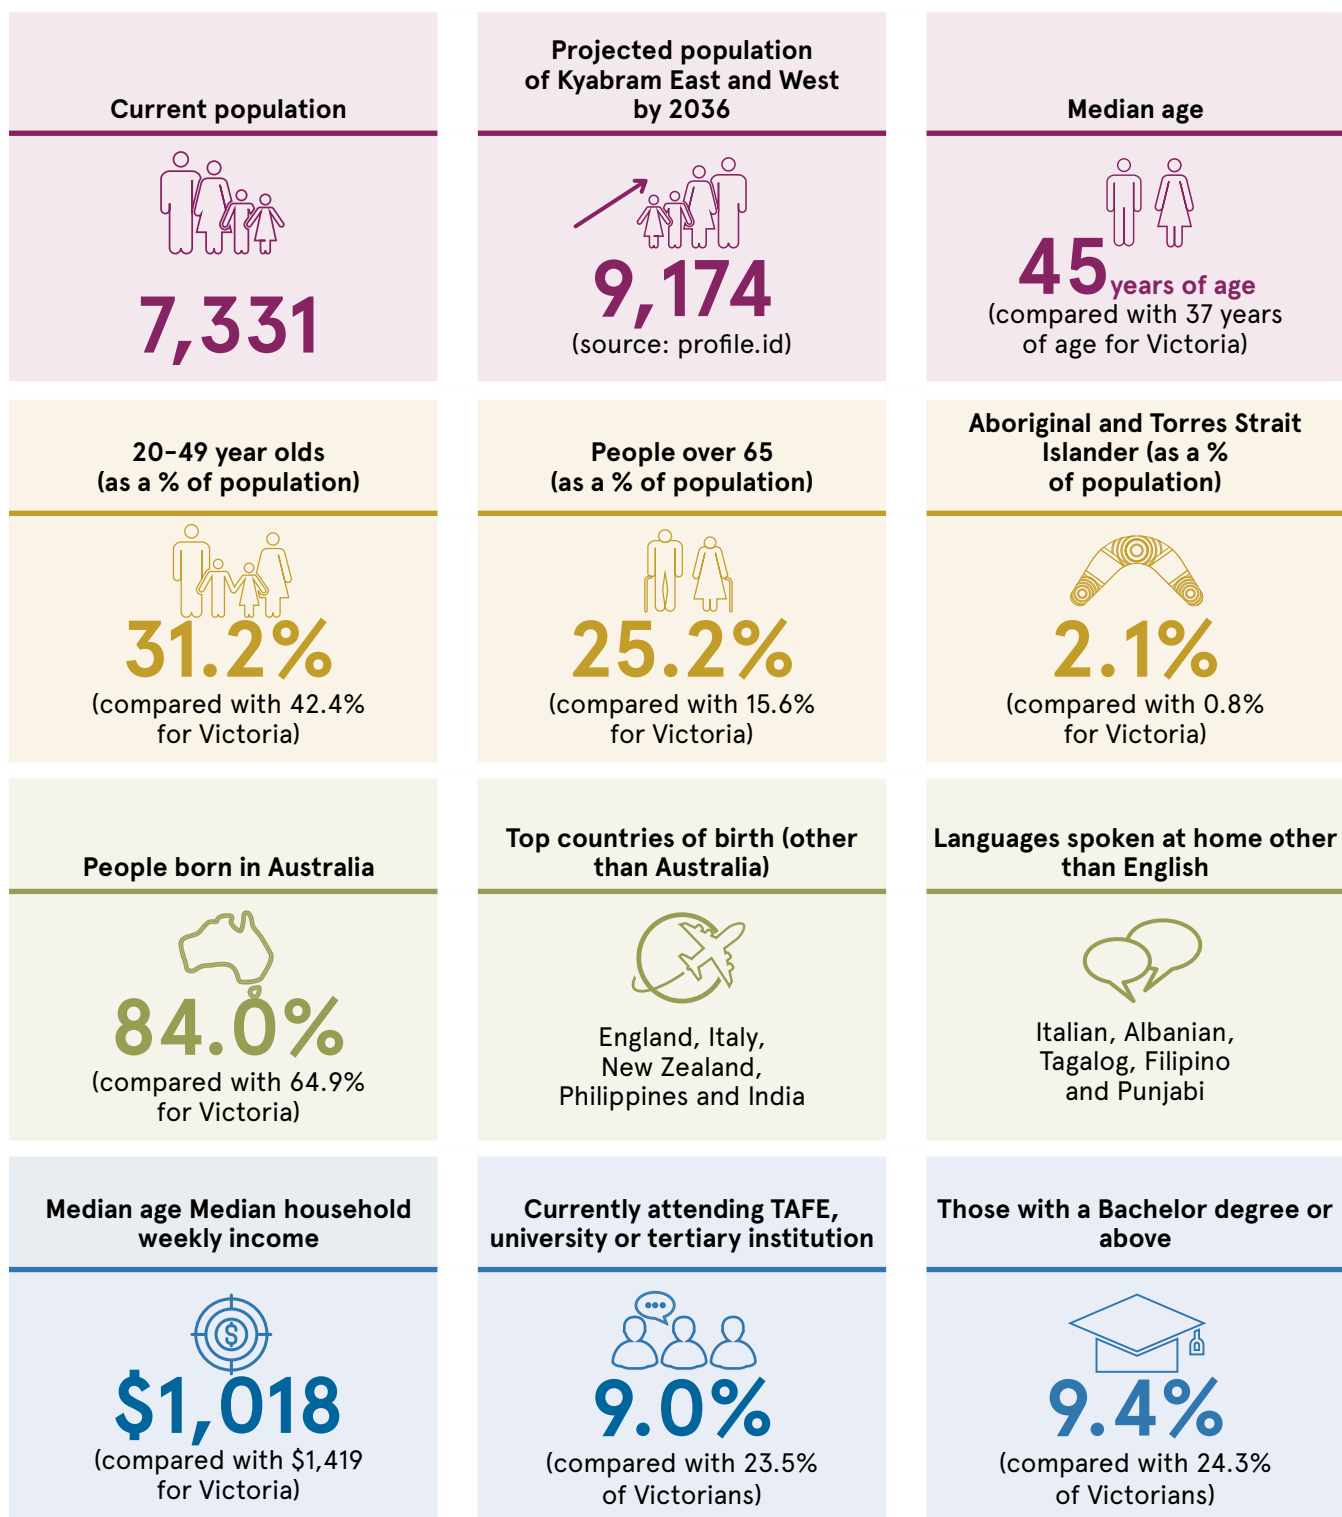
Current population

7,331

Projected population of Kyabram East and West by 2036

9,174

(source: profile.id)

Median age

45 years of age

(compared with 37 years of age for Victoria)

20–49 year olds (as a % of population)

31.2%

(compared with 42.4% for Victoria)

People over 65 (as a % of population)

25.2%

(compared with 15.6% for Victoria)

Aboriginal and Torres Strait Islander (as a % of population)

2.1%

(compared with 0.8% for Victoria)

People born in Australia

84.0%

(compared with 64.9% for Victoria)

Top countries of birth (other than Australia)

England, Italy, New Zealand, Philippines and India

Languages spoken at home other than English

Italian, Albanian, Tagalog, Filipino and Punjabi

Median age Median household weekly income

$1,018

(compared with $1,419 for Victoria)

Currently attending TAFE, university or tertiary institution

9.0%

(compared with 23.5% of Victorians)

Those with a Bachelor degree or above

9.4%

(compared with 24.3% of Victorians)